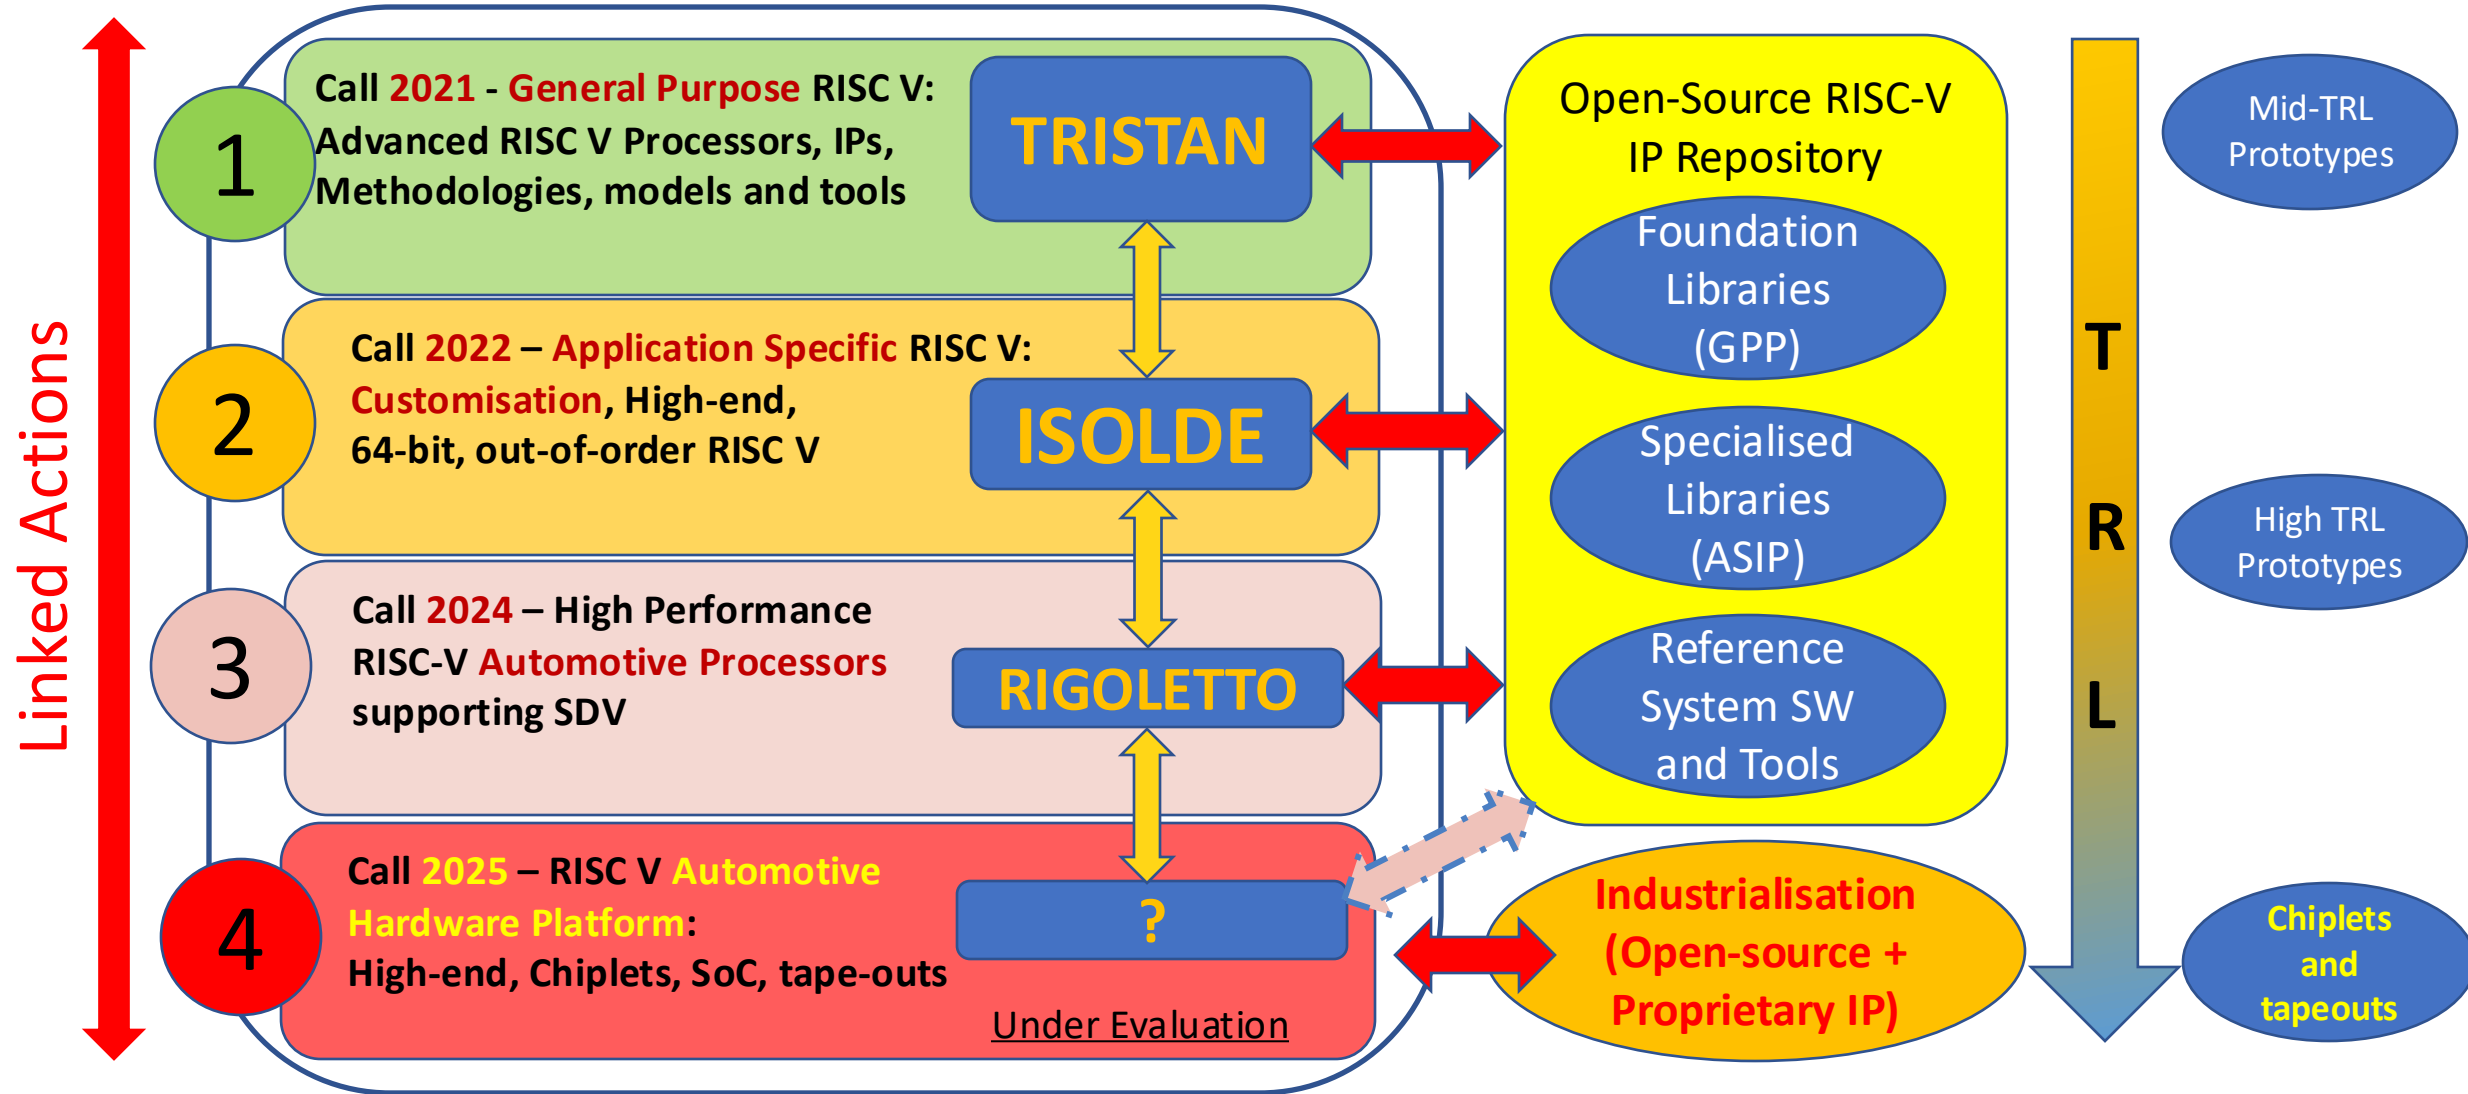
Linked Actions

1

Call 2021 - General Purpose RISC V: Advanced RISC V Processors, IPs, Methodologies, models and tools

TRISTAN

2

Call 2022 – Application Specific RISC V: Customisation, High-end, 64-bit, out-of-order RISC V

ISOLDE

3

Call 2024 – High Performance RISC-V Automotive Processors supporting SDV

RIGOLETTO

4

Call 2025 – RISC V Automotive Hardware Platform: High-end, Chiplets, SoC, tape-outs

?

Under Evaluation

Open-Source RISC-V IP Repository

Foundation Libraries (GPP)

Specialised Libraries (ASIP)

Reference System SW and Tools

Industrialisation (Open-source + Proprietary IP)

T R L

Mid-TRL Prototypes

High TRL Prototypes

Chiplets and tapeouts